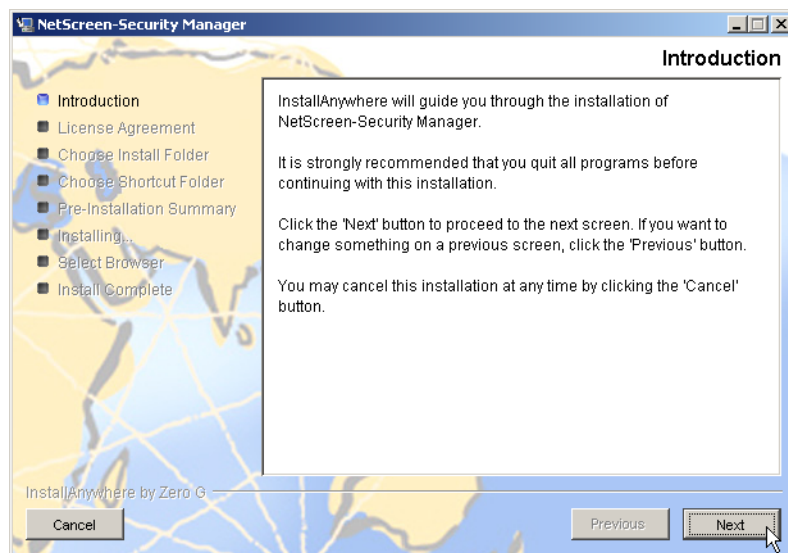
NetScreen-Security Manager

Introduction

Introduction
License Agreement
Choose Install Folder
Choose Shortcut Folder
Pre-Installation Summary
Installing...
Select Browser
Install Complete

InstallAnywhere will guide you through the installation of NetScreen-Security Manager.

It is strongly recommended that you quit all programs before continuing with this installation.

Click the 'Next' button to proceed to the next screen. If you want to change something on a previous screen, click the 'Previous' button.

You may cancel this installation at any time by clicking the 'Cancel' button.

InstallAnywhere by Zero G

Cancel

Previous

Next